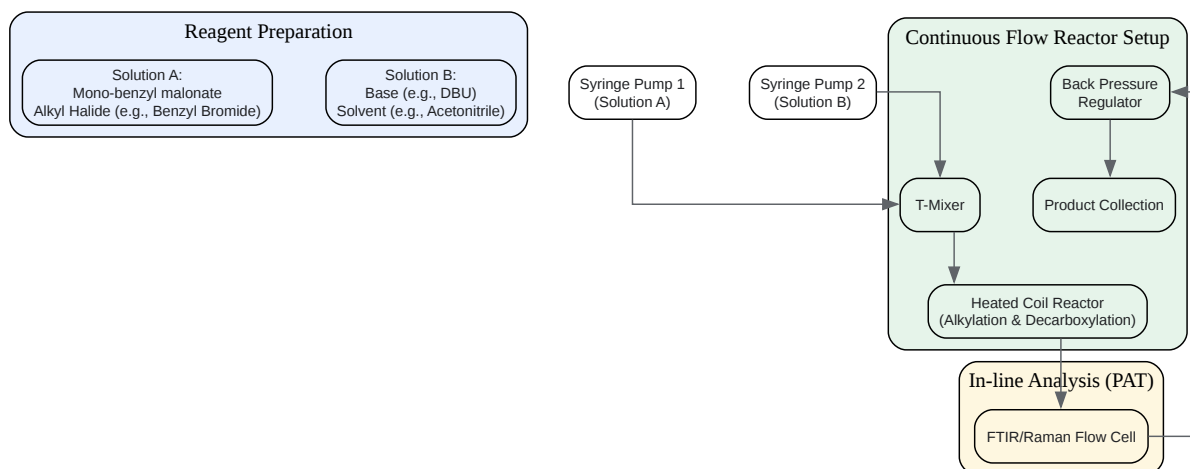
Reagent Preparation

Solution A:
Mono-benzyl malonate
Alkyl Halide (e.g., Benzyl Bromide)

Solution B:
Base (e.g., DBU)
Solvent (e.g., Acetonitrile)

Syringe Pump 1
(Solution A)

Syringe Pump 2
(Solution B)

Continuous Flow Reactor Setup

Back Pressure
Regulator

T-Mixer

Product Collection

Heated Coil Reactor
(Alkylation & Decarboxylation)

In-line Analysis (PAT)

FTIR/Raman Flow Cell